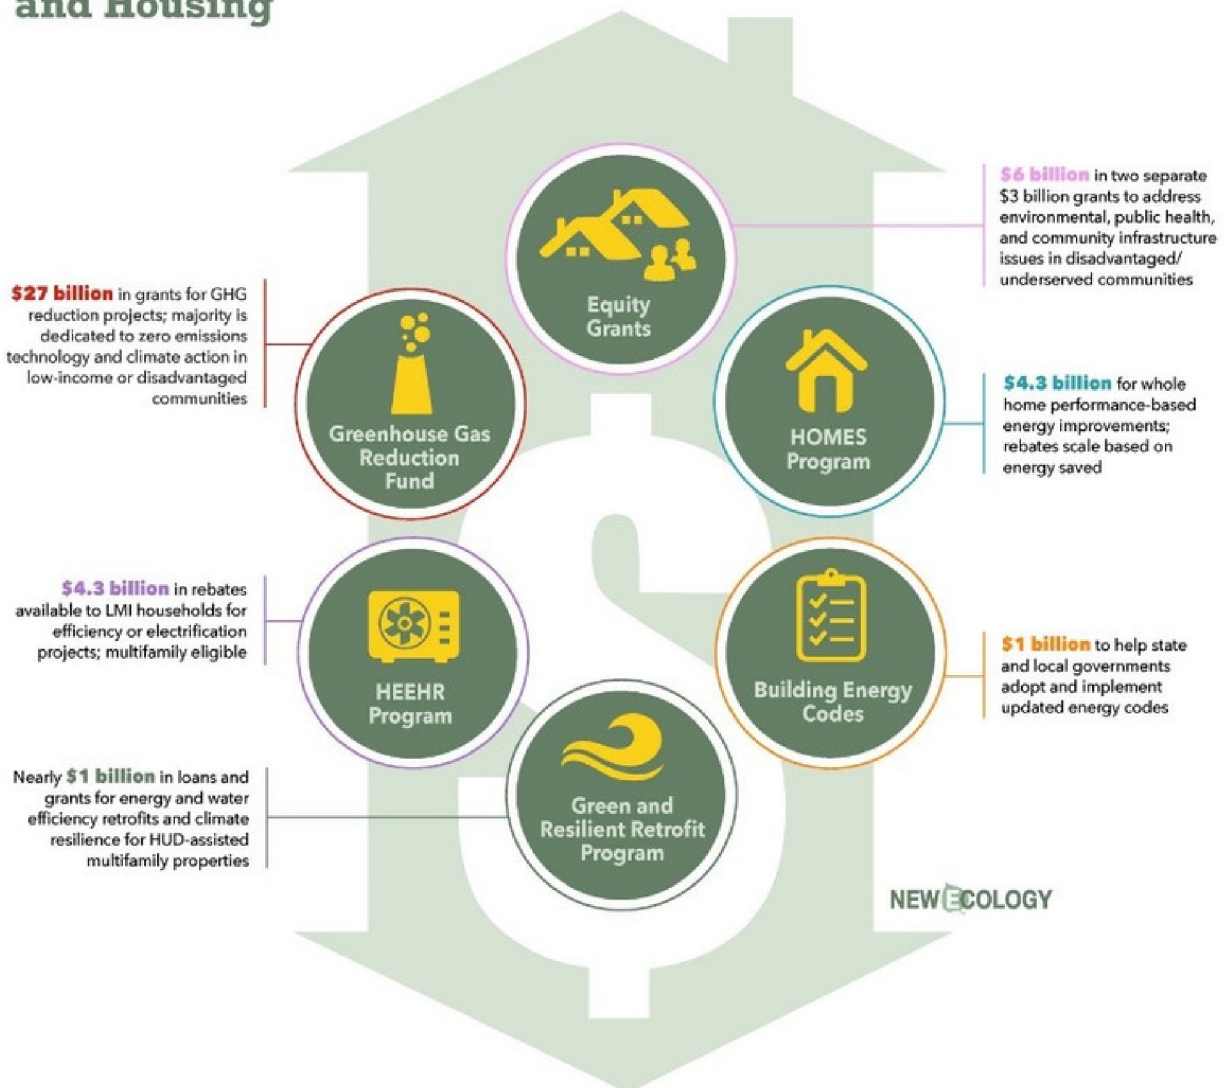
and Housing

$6 billion in two separate $3 billion grants to address environmental, public health, and community infrastructure issues in disadvantaged/ underserved communities

Equity Grants

$27 billion in grants for GHG reduction projects; majority is dedicated to zero emissions technology and climate action in low-income or disadvantaged communities

Greenhouse Gas Reduction Fund

HOMES Program

$4.3 billion for whole home performance-based energy improvements; rebates scale based on energy saved

$4.3 billion in rebates available to LMI households for efficiency or electrification projects; multifamily eligible

HEEHR Program

Building Energy Codes

$1 billion to help state and local governments adopt and implement updated energy codes

Nearly $1 billion in loans and grants for energy and water efficiency retrofits and climate resilience for HUD-assisted multifamily properties

Green and Resilient Retrofit Program

NEW ECOLOGY